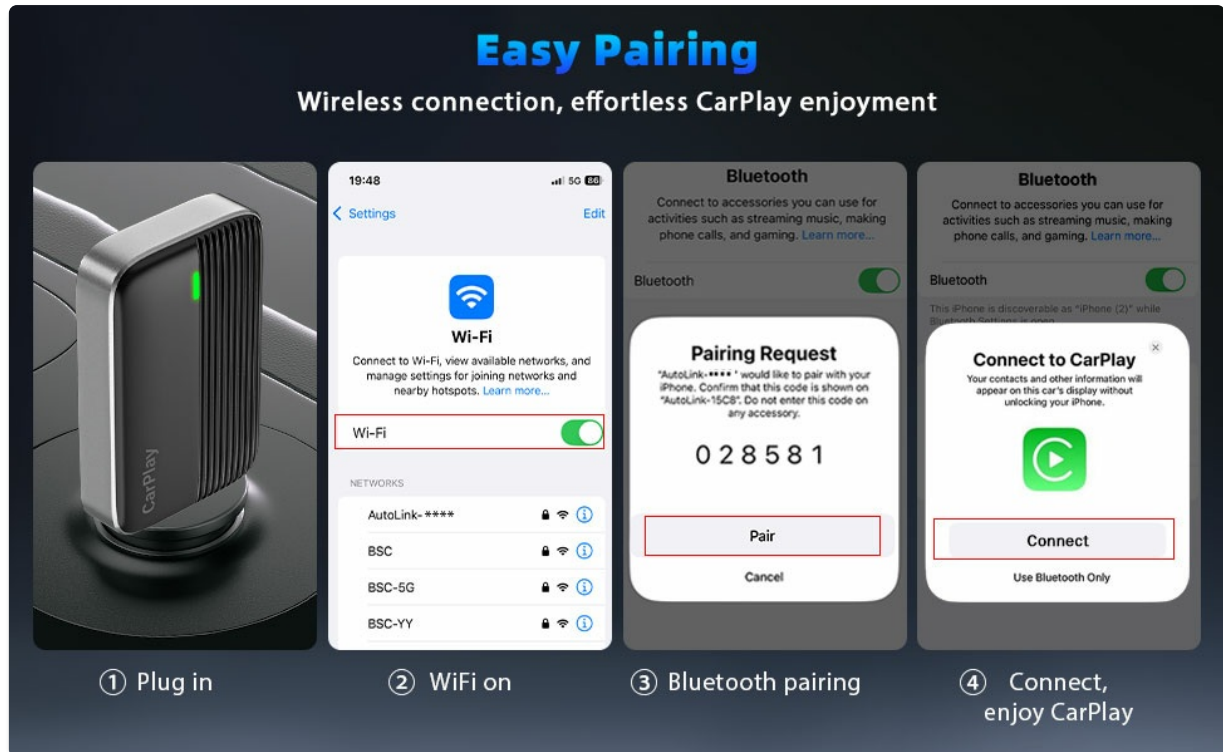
Easy Pairing

Wireless connection, effortless CarPlay enjoyment

CarPlay

19:48

5G 86

Settings

Edit

Wi-Fi

Connect to Wi-Fi, view available networks, and manage settings for joining networks and nearby hotspots. Learn more...

Wi-Fi

NETWORKS

AutoLink-****

BSC

BSC-5G

BSC-YY

Bluetooth

Connect to accessories you can use for activities such as streaming music, making phone calls, and gaming. Learn more...

Bluetooth

Pairing Request

"AutoLink-****" would like to pair with your iPhone. Confirm that this code is shown on "AutoLink-15C8". Do not enter this code on any accessory.

028581

Pair

Cancel

Bluetooth

Connect to accessories you can use for activities such as streaming music, making phone calls, and gaming. Learn more...

Bluetooth

This iPhone is discoverable as "iPhone (2)" while Bluetooth Settings is open.

Connect to CarPlay

Your contacts and other information will appear on this car's display without unlocking your iPhone.

Connect

Use Bluetooth Only

① Plug in

② WiFi on

③ Bluetooth pairing

④ Connect, enjoy CarPlay